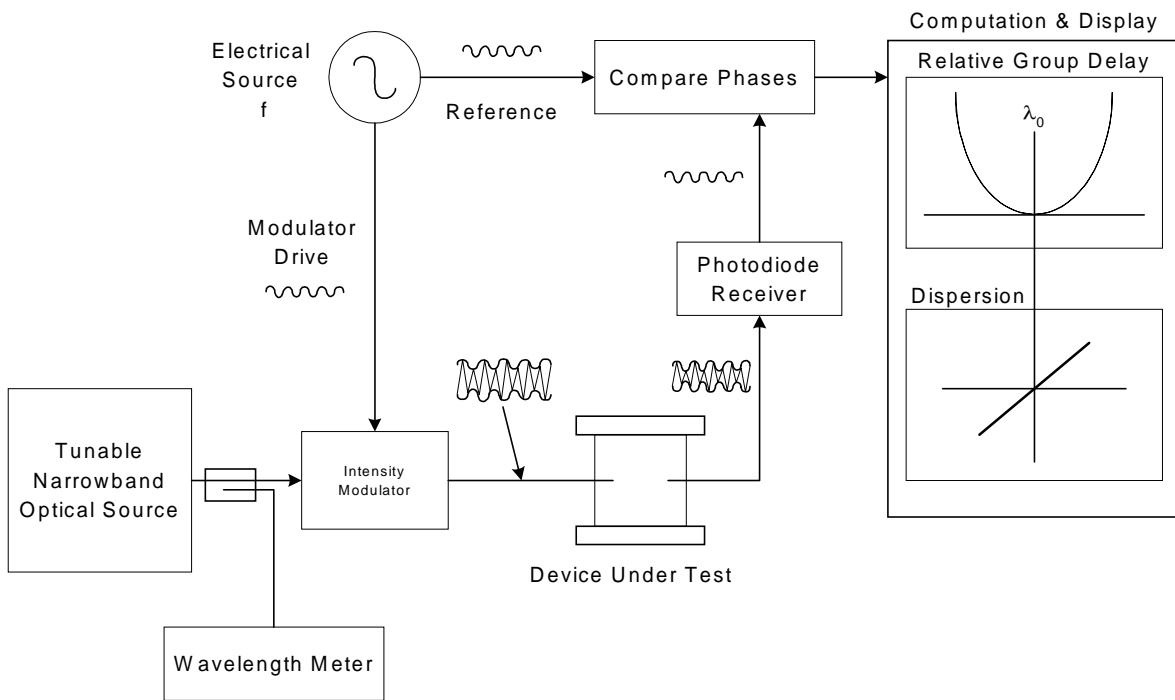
Computation & Display

Electrical Source f

Reference

Compare Phases

Relative Group Delay

$\lambda_0$

Modulator Drive

Photodiode Receiver

Dispersion

Tunable Narrowband Optical Source

Intensity Modulator

Device Under Test

Wavelength Meter